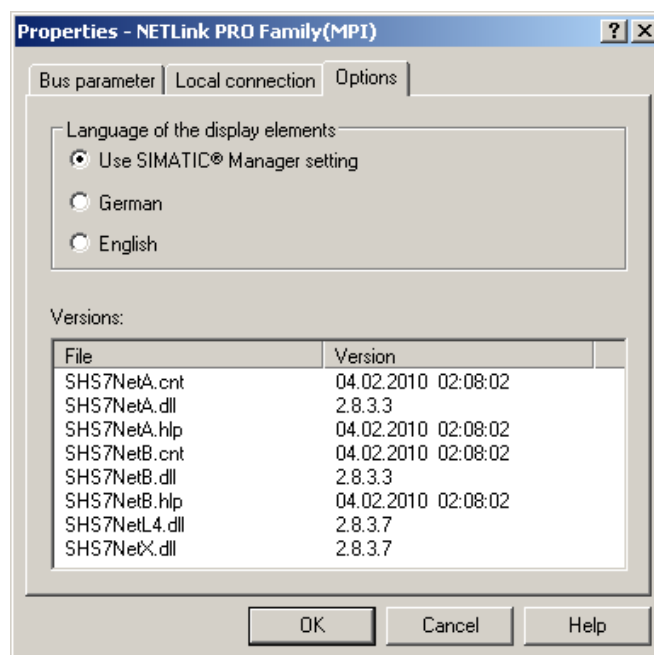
Properties - NETLink PRO Family(MPI)

?

Bus parameter | Local connection | Options

Language of the display elements

Use SIMATIC® Manager setting

German

English

Versions:

| File | Version |
|---|---|
| SHS7NetA.cnt | 04.02.2010 02:08:02 |
| SHS7NetA.dll | 2.8.3.3 |
| SHS7NetA.hlp | 04.02.2010 02:08:02 |
| SHS7NetB.cnt | 04.02.2010 02:08:02 |
| SHS7NetB.dll | 2.8.3.3 |
| SHS7NetB.hlp | 04.02.2010 02:08:02 |
| SHS7NetL4.dll | 2.8.3.7 |
| SHS7NetX.dll | 2.8.3.7 |

OK Cancel Help